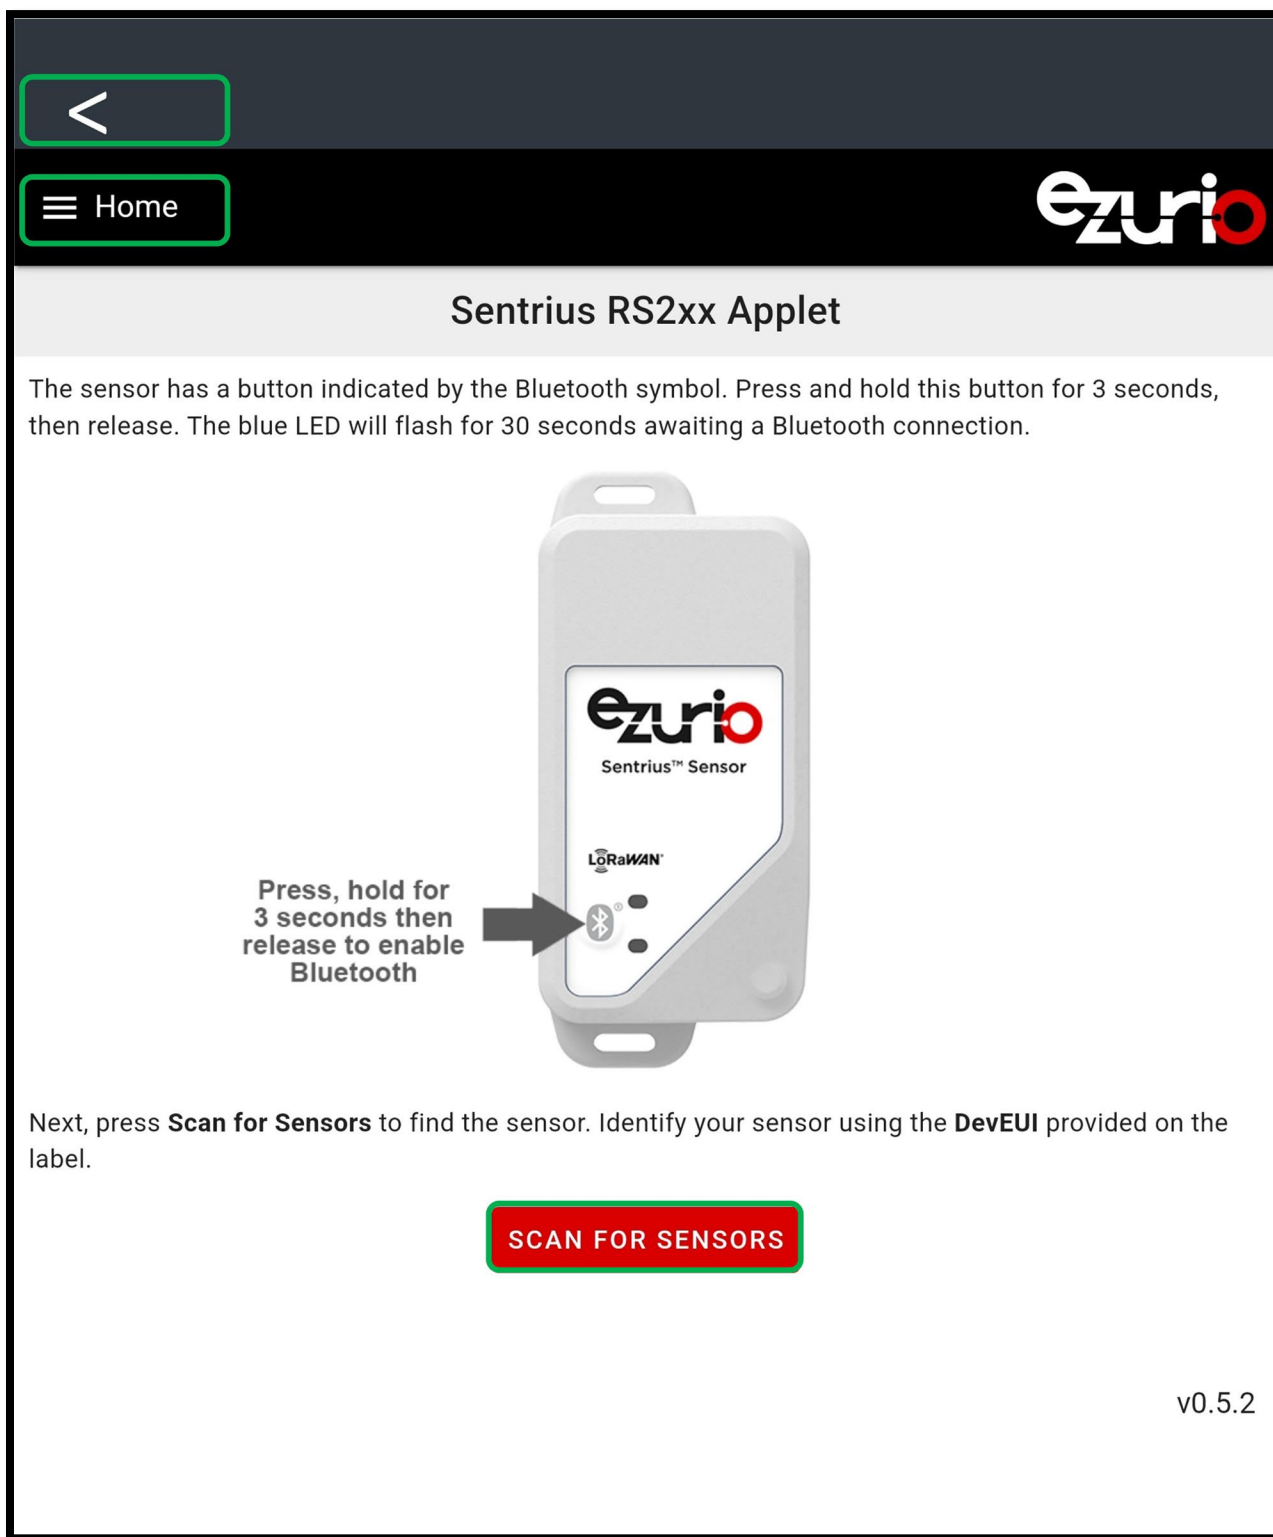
<

Home

ezurio

Sentrius RS2xx Applet

The sensor has a button indicated by the Bluetooth symbol. Press and hold this button for 3 seconds, then release. The blue LED will flash for 30 seconds awaiting a Bluetooth connection.

ezurio

Sentrius™ Sensor

LoRaWAN

Press, hold for 3 seconds then release to enable Bluetooth

Next, press **Scan for Sensors** to find the sensor. Identify your sensor using the **DevEUI** provided on the label.

SCAN FOR SENSORS

v0.5.2